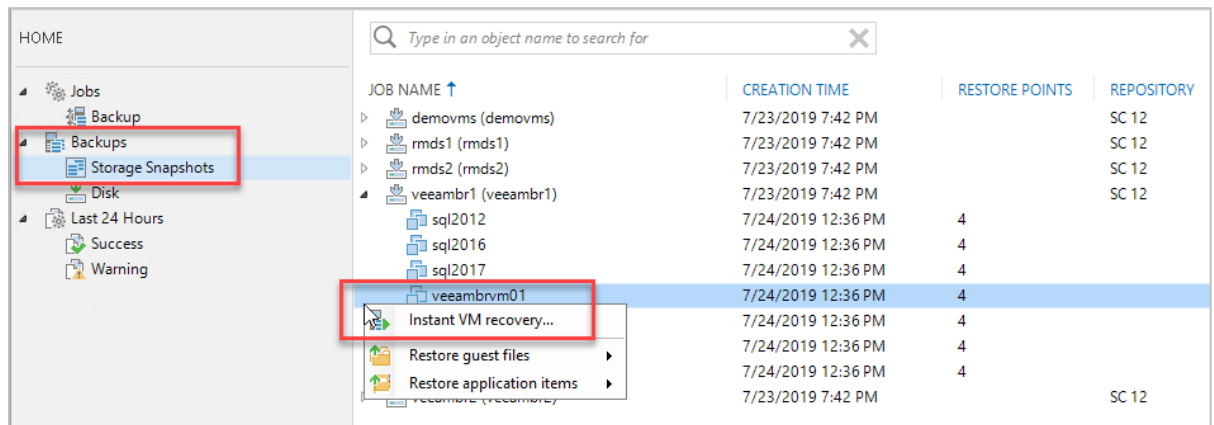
HOME

Jobs
Backup
Backups
Storage Snapshots
Disk
Last 24 Hours
Success
Warning

Type in an object name to search for

| JOB NAME ↑ | CREATION TIME | RESTORE POINTS | REPOSITORY |
|---|---|---|---|
| demovms (demovms) | 7/23/2019 7:42 PM | | SC 12 |
| rmds1 (rmds1) | 7/23/2019 7:42 PM | | SC 12 |
| rmds2 (rmds2) | 7/23/2019 7:42 PM | | SC 12 |
| veeambr1 (veeambr1) | 7/23/2019 7:42 PM | | SC 12 |
| sql2012 | 7/24/2019 12:36 PM | 4 | |
| sql2016 | 7/24/2019 12:36 PM | 4 | |
| sql2017 | 7/24/2019 12:36 PM | 4 | |
| veeambrvm01 | 7/24/2019 12:36 PM | 4 | |
| | 7/24/2019 12:36 PM | 4 | |
| | 7/24/2019 12:36 PM | 4 | |
| | 7/24/2019 12:36 PM | 4 | |
| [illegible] | 7/23/2019 7:42 PM | | SC 12 |

Instant VM recovery...
Restore guest files
Restore application items